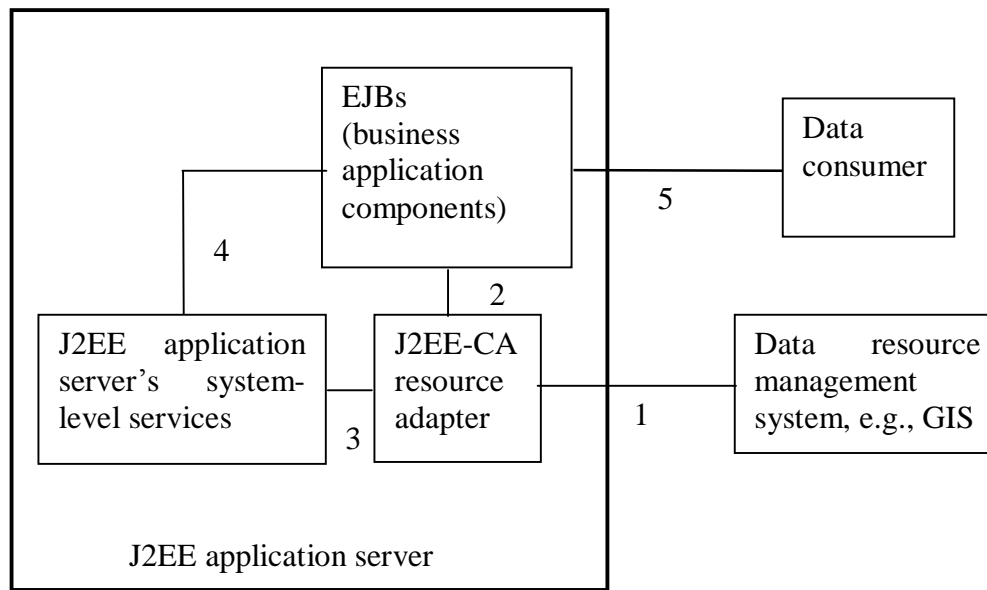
EJBs (business application components)

Data consumer

5

4

2

J2EE application server's system-level services

J2EE-CA resource adapter

Data resource management system, e.g., GIS

3

1

J2EE application server